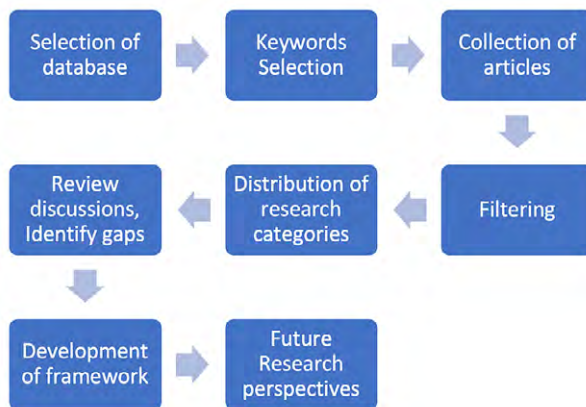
Selection of database

Keywords Selection

Collection of articles

Filtering

Distribution of research categories

Review discussions, Identify gaps

Development of framework

Future Research perspectives